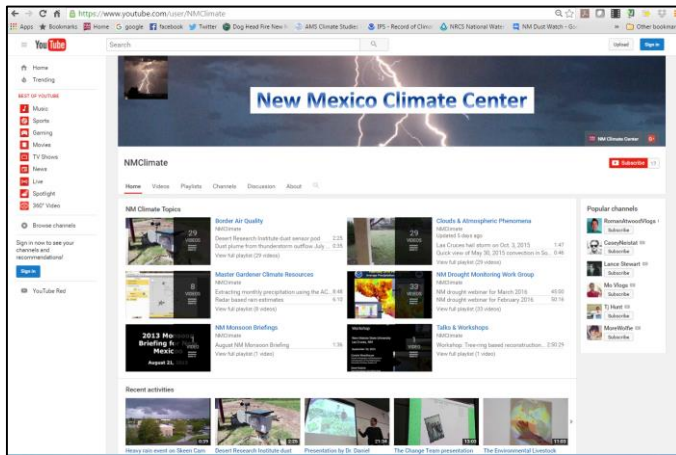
https://www.youtube.com/user/NMClimate

Apps ★ Bookmarks Home Google Facebook Twitter Dog Head Fire New AMS Climate Studies IPS - Record of Clima NRCS National Wate NM Dust Watch - Go Other bookmarks

YouTube Search Upload Sign in

Home
Trending

BEST OF YOUTUBE
Music
Sports
Gaming
Movies
TV Shows
News
Live
Spotlight
360° Video

Browse channels

Sign in now to see your channels and recommendations!

Sign in

YouTube Red

New Mexico Climate Center

NM Climate Center

NMClimate

Subscribe

Home Videos Playlists Channels Discussion About

NM Climate Topics

Border Air Quality
NMClimate
Desert Research Institute dust sensor pod 2:25
Dust plume from thunderstorm outflow July... 0:35
View full playlist (29 videos)

29 VIDEOS

Clouds & Atmospheric Phenomena
NMClimate
Updated 5 days ago
Las Cruces hail storm on Oct 3, 2015 1:47
Quick view of May 30, 2015 convection in So... 0:46
View full playlist (29 videos)

29 VIDEOS

Master Gardener Climate Resources
NMClimate
Extracting monthly precipitation using the AC... 9:49
Radar based rain estimates 6:10
View full playlist (8 videos)

8 VIDEOS

NM Drought Monitoring Work Group
NMClimate
NM drought webinar for March 2016 49:00
NM drought webinar for February 2016 50:16
View full playlist (33 videos)

33 VIDEOS

2013 Monsoon Briefing for New Mexico
August 21, 2013

NM Monsoon Briefings
NMClimate
August NM Monsoon Briefing 1:06
View full playlist (1 video)

Talks & Workshops
NMClimate
Workshop: Tree-ring based reconstruction... 2:30:29
View full playlist (1 video)

Popular channels
RomanAtwoodVlogs
Subscribe
CaseyNeistat
Subscribe
Lance Stewart
Subscribe
Mo Vlogs
Subscribe
TJ Hunt
Subscribe
MoreWolfie
Subscribe

Recent activities

Heavy rain event on Skeen Cam
Desert Research Institute dust
Presentation by Dr. Daniel
The Change Team presentation
The Environmental Livestock